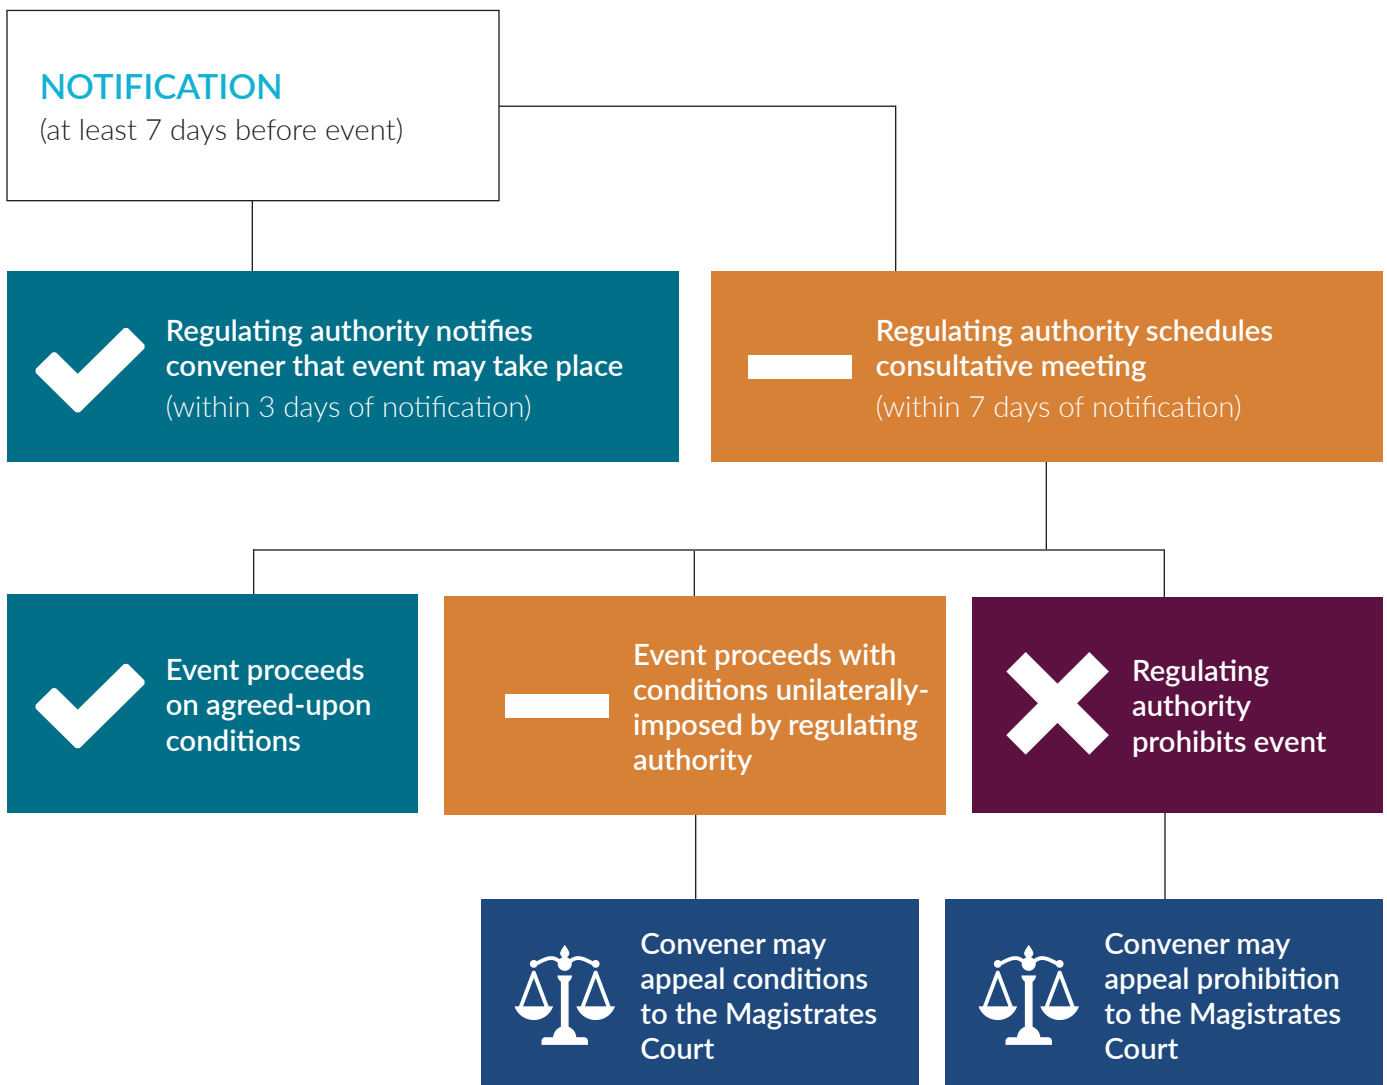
NOTIFICATION
(at least 7 days before event)

Regulating authority notifies convener that event may take place
(within 3 days of notification)

Regulating authority schedules consultative meeting
(within 7 days of notification)

Event proceeds on agreed-upon conditions

Event proceeds with conditions unilaterally-imposed by regulating authority

Regulating authority prohibits event

Convener may appeal conditions to the Magistrates Court

Convener may appeal prohibition to the Magistrates Court